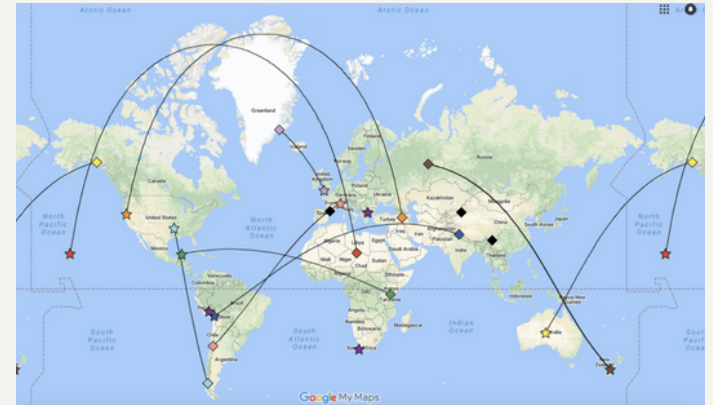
Arctic Ocean
Arctic Ocean
Arctic O
Greenland
Iceland
Russia
Canada
United Kingdom
Germany
Poland
Ukraine
France
Spain
Italy
Turkey
Kazakhstan
Mongolia
China
Japan
South Korea
Iraq
Iran
Afghanistan
Pakistan
India
Thailand
Saudi Arabia
Algeria
Libya
Egypt
Mali
Niger
Chad
Sudan
Nigeria
Ethiopia
DRC
Kenya
Tanzania
Angola
Namibia
Botswana
Madagascar
South Africa
Indonesia
Papua New Guinea
Australia
New Zealand
United States
Mexico
Venezuela
Colombia
Peru
Brazil
Bolivia
Chile
Argentina
North Pacific Ocean
North Atlantic Ocean
North Pacific Ocean
South Pacific Ocean
South Atlantic Ocean
Indian Ocean
South Pacific Ocean
Google My Maps